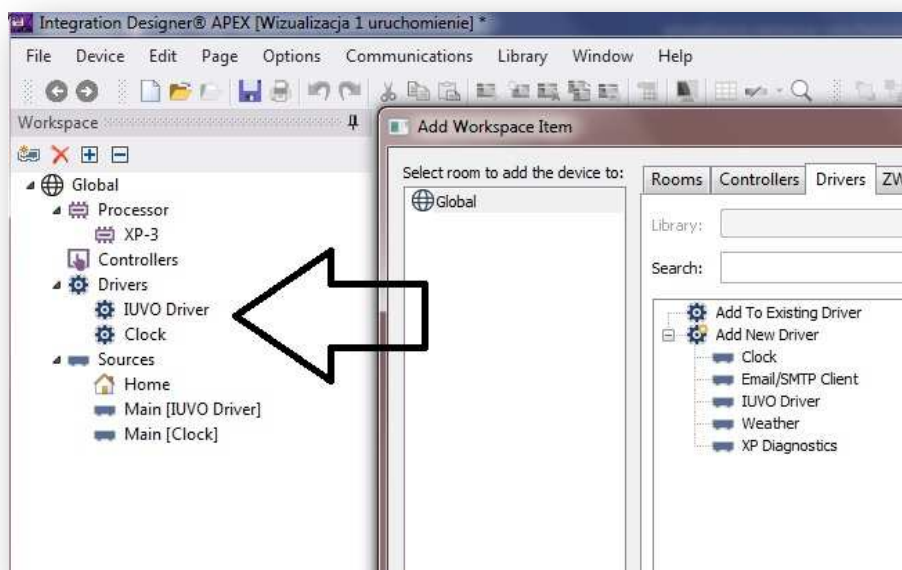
Integration Designer® APEX [Wizualizacja 1 uruchomienie] *

File Device Edit Page Options Communications Library Window Help

Workspace

Global
Processor
XP-3
Controllers
Drivers
IUVO Driver
Clock
Sources
Home
Main [IUVO Driver]
Main [Clock]

Add Workspace Item

Select room to add the device to:

Global

Rooms Controllers Drivers ZW

Library:

Search:

Add To Existing Driver
Add New Driver
Clock
Email/SMTP Client
IUVO Driver
Weather
XP Diagnostics